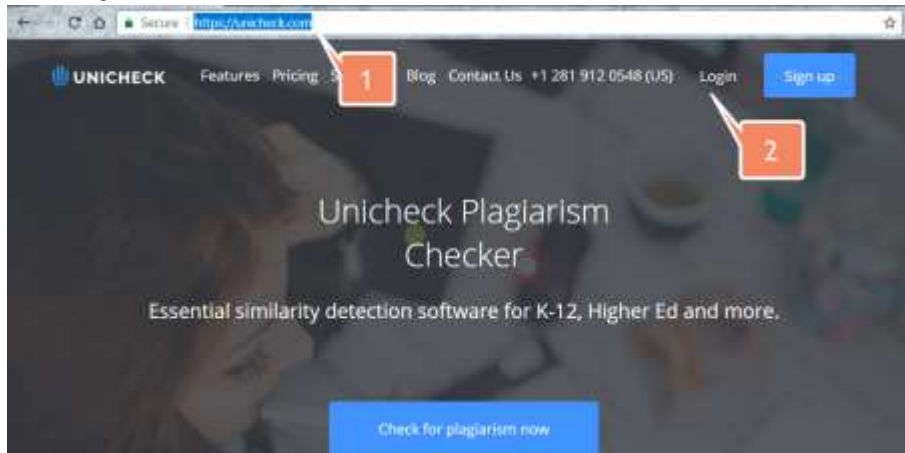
Secure https://unicheck.com

UNICHECK Features Pricing S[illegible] 1 Blog Contact Us +1 281 912 0548 (US) Login Sign up

2

Unicheck Plagiarism Checker

Essential similarity detection software for K-12, Higher Ed and more.

Check for plagiarism now